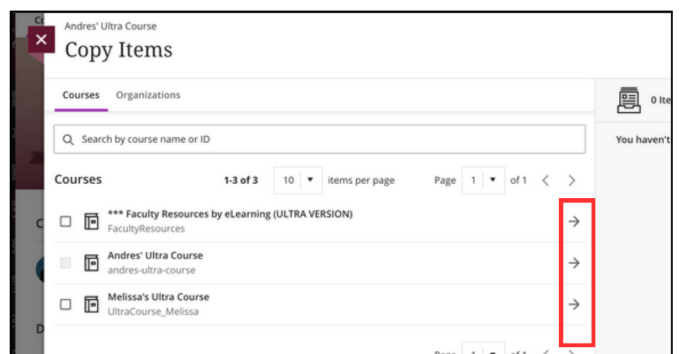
Andres' Ultra Course
Copy Items

Courses Organizations

0 Ite

Search by course name or ID

You haven't

Courses 1-3 of 3 10 items per page Page 1 of 1

*** Faculty Resources by eLearning (ULTRA VERSION)
FacultyResources

Andres' Ultra Course
andres-ultra-course

Melissa's Ultra Course
UltraCourse_Melissa

Page 1 of 1